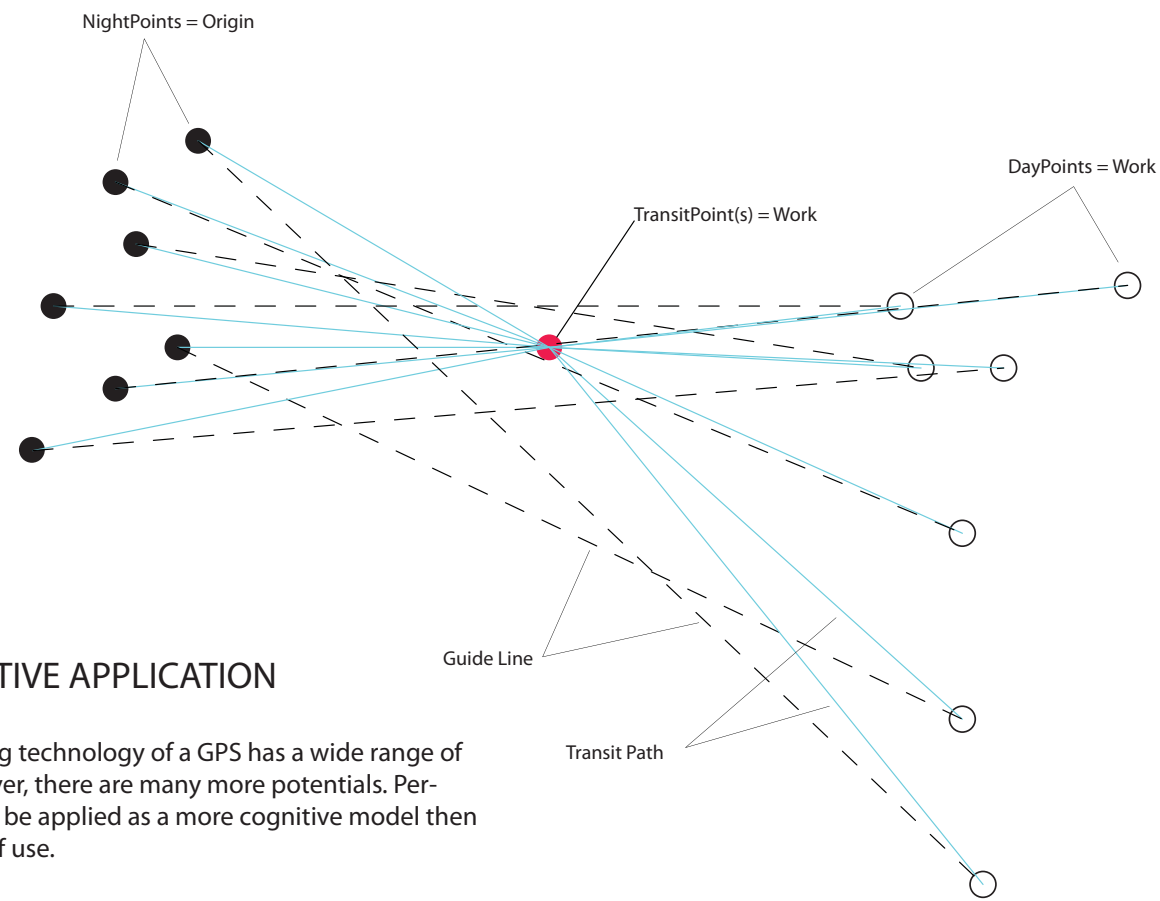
NightPoints = Origin

DayPoints = Work

TransitPoint(s) = Work

Guide Line

Transit Path

TIVE APPLICATION

g technology of a GPS has a wide range of ver, there are many more potentials. Perbe applied as a more cognitive model then f use.